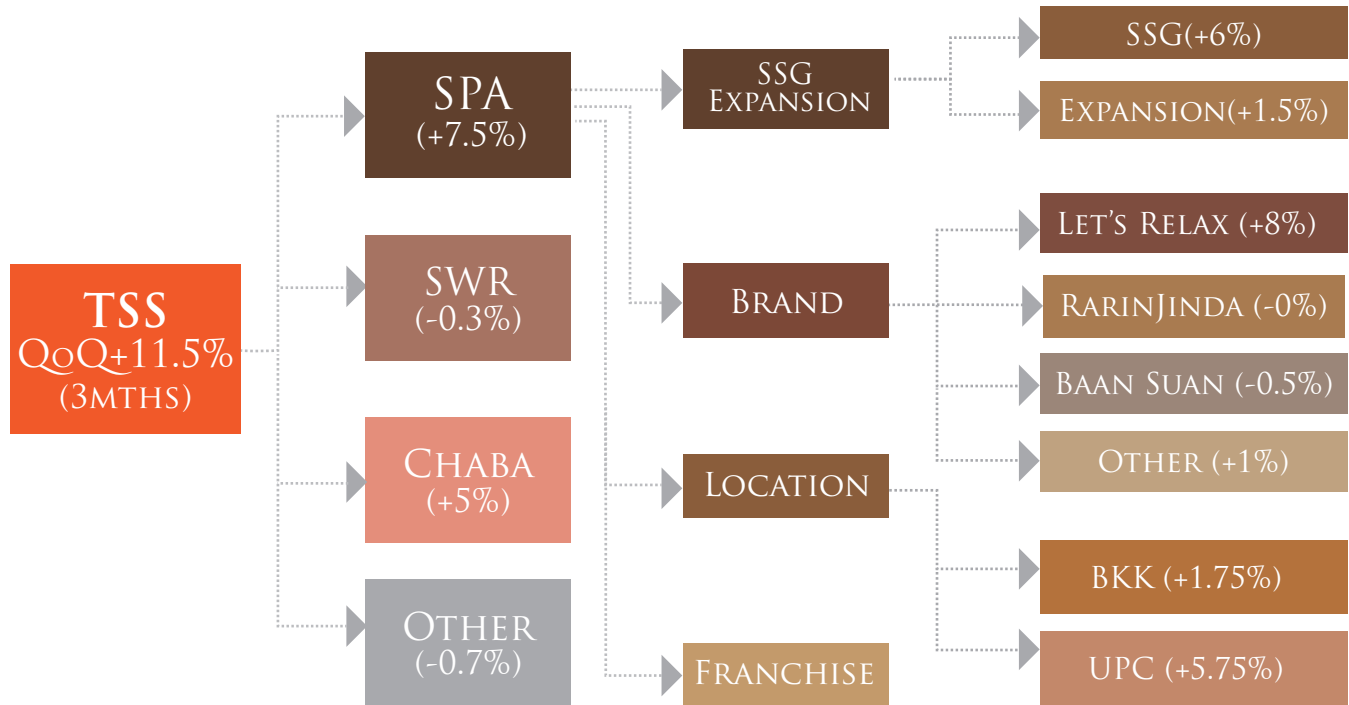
TSS
QoQ+11.5%
(3MTHS)

SPA
(+7.5%)

SWR
(-0.3%)

CHABA
(+5%)

OTHER
(-0.7%)

SSG
EXPANSION

BRAND

LOCATION

FRANCHISE

SSG(+6%)

EXPANSION(+1.5%)

LET'S RELAX (+8%)

RARINJINDA (-0%)

BAAN SUAN (-0.5%)

OTHER (+1%)

BKK (+1.75%)

UPC (+5.75%)